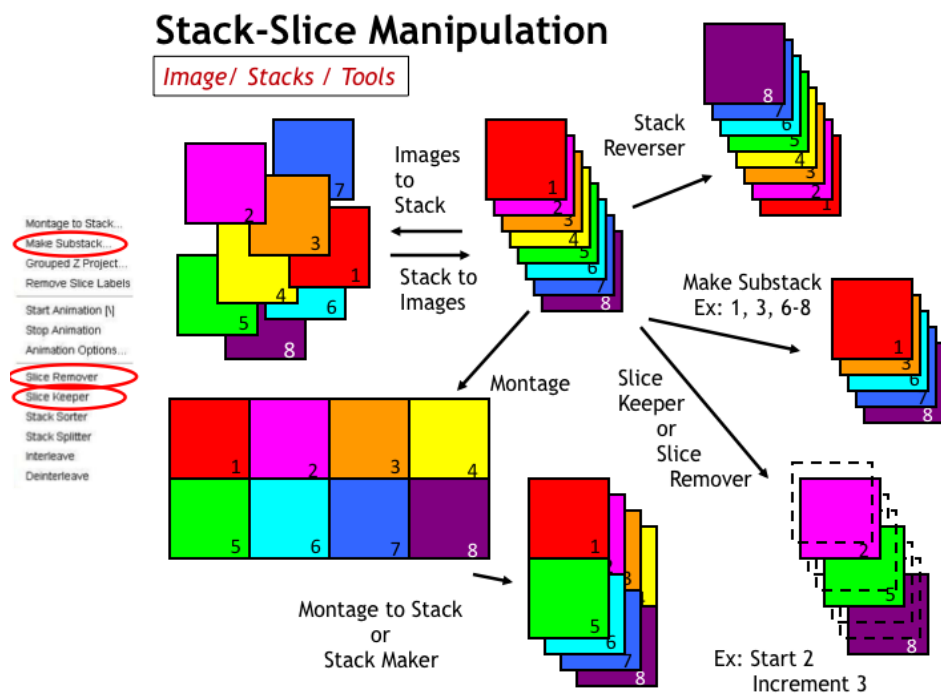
Stack-Slice Manipulation

Image/ Stacks / Tools

Montage to Stack...
Make Substack...
Grouped Z Project...
Remove Slice Labels
Start Animation [\]
Stop Animation
Animation Options...
Slice Remover
Slice Keeper
Stack Sorter
Stack Splitter
Interleave
Deinterleave

7
2
3
1
4
5
6
8

Images to Stack

Stack to Images

1
2
3
4
5
6
7
8

Stack Reverser

8
7
6
5
4
3
2
1

Make Substack
Ex: 1, 3, 6-8

1
3
6
7
8

Montage

| 1 | 2 | 3 | 4 |
|---|---|---|---|
| 5 | 6 | 7 | 8 |

Slice Keeper or Slice Remover

2
5
8

Ex: Start 2
Increment 3

1
3
4
5
6
7
8

Montage to Stack or Stack Maker